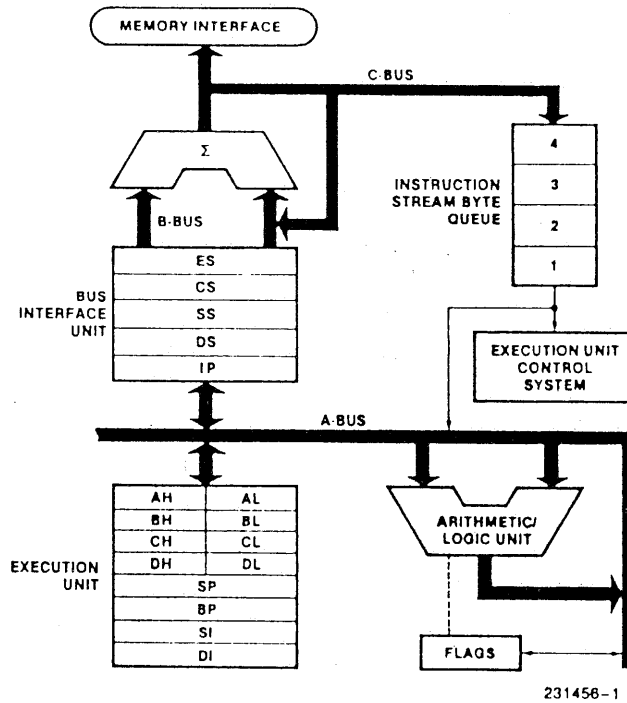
MEMORY INTERFACE

C-BUS

$\Sigma$

B-BUS

INSTRUCTION STREAM BYTE QUEUE

4
3
2
1

BUS INTERFACE UNIT

ES
CS
SS
DS
IP

EXECUTION UNIT CONTROL SYSTEM

A-BUS

| AH | AL |
|---|---|
| BH | BL |
| CH | CL |
| DH | DL |
| SP | |
| BP | |
| SI | |
| DI | |

EXECUTION UNIT

ARITHMETIC/ LOGIC UNIT

FLAGS

231456-1